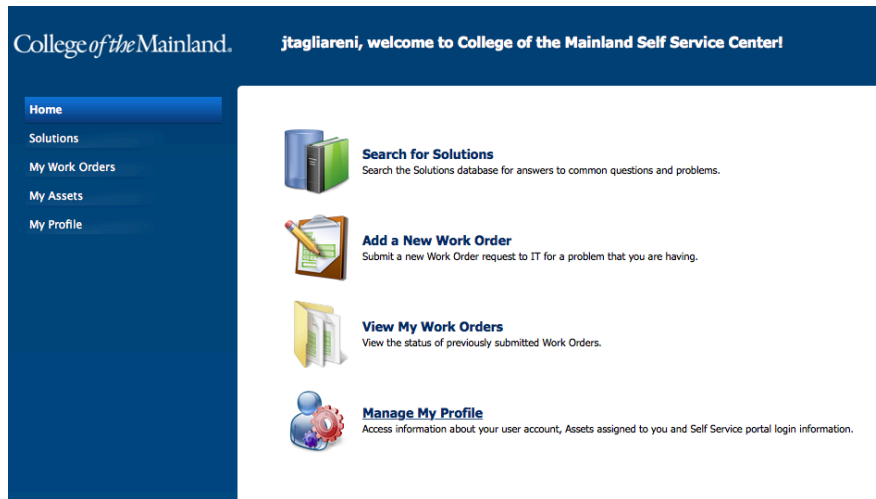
College of the Mainland.

jtagliareni, welcome to College of the Mainland Self Service Center!

Home
Solutions
My Work Orders
My Assets
My Profile

Search for Solutions
Search the Solutions database for answers to common questions and problems.

Add a New Work Order
Submit a new Work Order request to IT for a problem that you are having.

View My Work Orders
View the status of previously submitted Work Orders.

Manage My Profile
Access information about your user account, Assets assigned to you and Self Service portal login information.